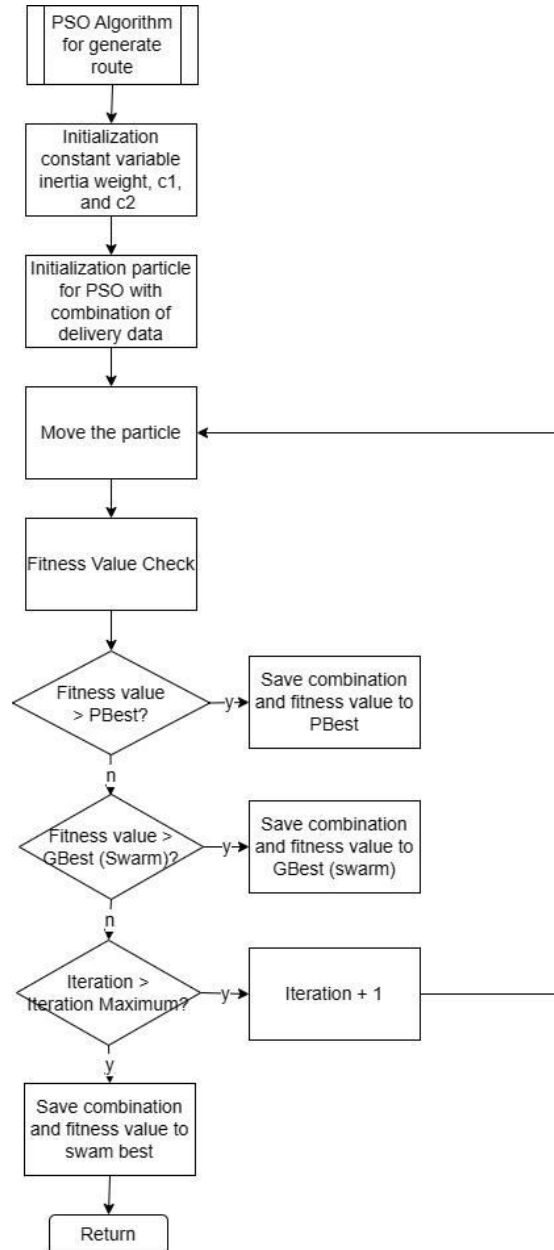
PSO Algorithm for generate route

Initialization constant variable inertia weight, c1, and c2

Initialization particle for PSO with combination of delivery data

Move the particle

Fitness Value Check

Fitness value > PBest?

y

Save combination and fitness value to PBest

n

Fitness value > GBest (Swarm)?

y

Save combination and fitness value to GBest (swarm)

n

Iteration > Iteration Maximum?

y

Iteration + 1

y

Save combination and fitness value to swam best

Return